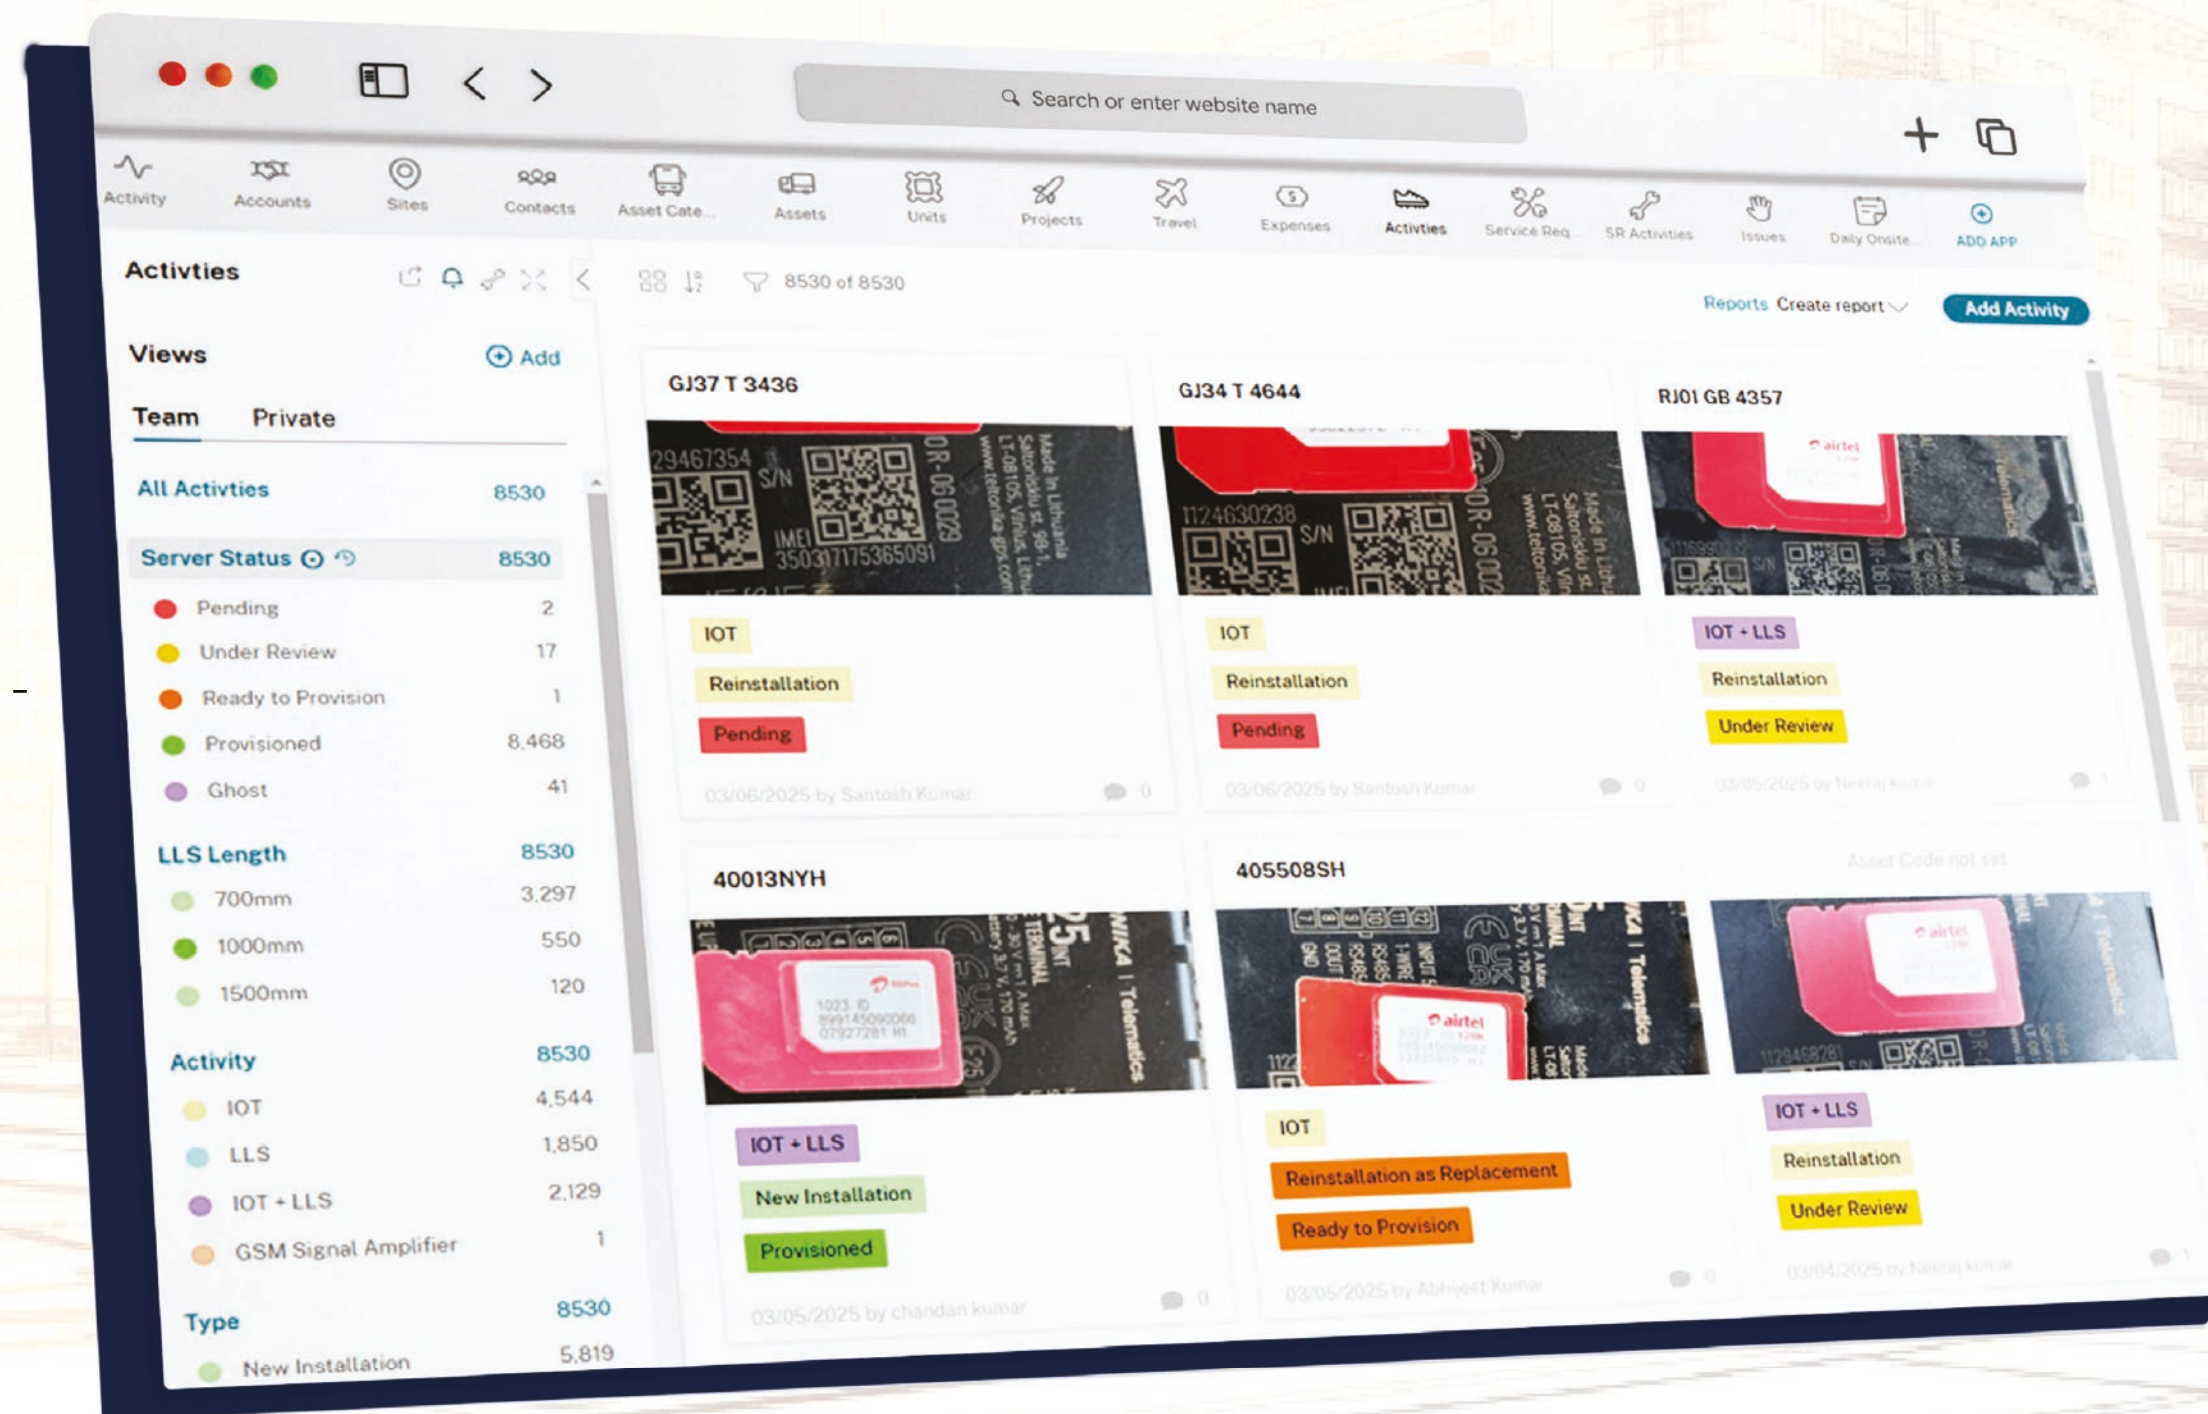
Search or enter website name

Activity Accounts Sites Contacts Asset Cate... Assets Units Projects Travel Expenses Activties Service Req... SR Activities Issues Daily Onsite... ADD APP

Activties

8530 of 8530

Reports Create report Add Activity

Views Add

Team Private

All Activties 8530

Server Status 8530

Pending 2

Under Review 17

Ready to Provision 1

Provisioned 8,468

Ghost 41

LLS Length 8530

700mm 3,297

1000mm 550

1500mm 120

Activity 8530

IOT 4,544

LLS 1,850

IOT + LLS 2,129

GSM Signal Amplifier 1

Type 8530

New Installation 5,819

GJ37 T 3436

IOT

Reinstallation

Pending

03/06/2025 by Santosh Kumar 0

GJ34 T 4644

IOT

Reinstallation

Pending

03/06/2025 by Santosh Kumar 0

RJ01 GB 4357

IOT + LLS

Reinstallation

Under Review

03/05/2025 by Neeraj kumar 1

40013NYH

IOT + LLS

New Installation

Provisioned

03/05/2025 by chandan kumar 0

405508SH

IOT

Reinstallation as Replacement

Ready to Provision

03/05/2025 by Abhijeet Kumar 0

Asset Code not set

IOT + LLS

Reinstallation

Under Review

03/04/2025 by Neeraj kumar